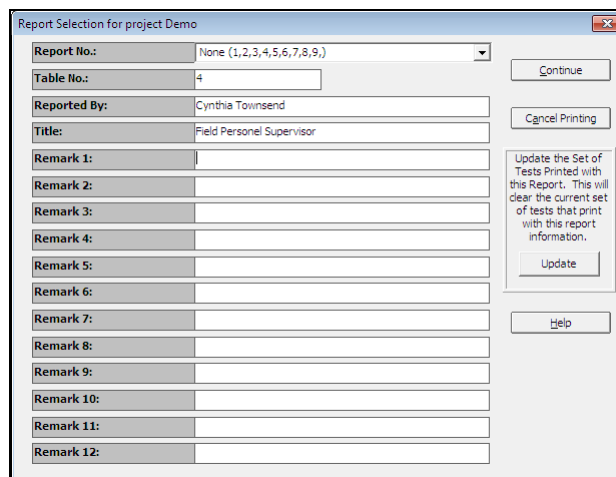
Report Selection for project Demo

Report No.: None (1,2,3,4,5,6,7,8,9,)

Table No.: 4

Reported By: Cynthia Townsend

Title: Field Personel Supervisor

Remark 1:

Remark 2:

Remark 3:

Remark 4:

Remark 5:

Remark 6:

Remark 7:

Remark 8:

Remark 9:

Remark 10:

Remark 11:

Remark 12:

Continue

Cancel Printing

Update the Set of Tests Printed with this Report. This will clear the current set of tests that print with this report information.

Update

Help